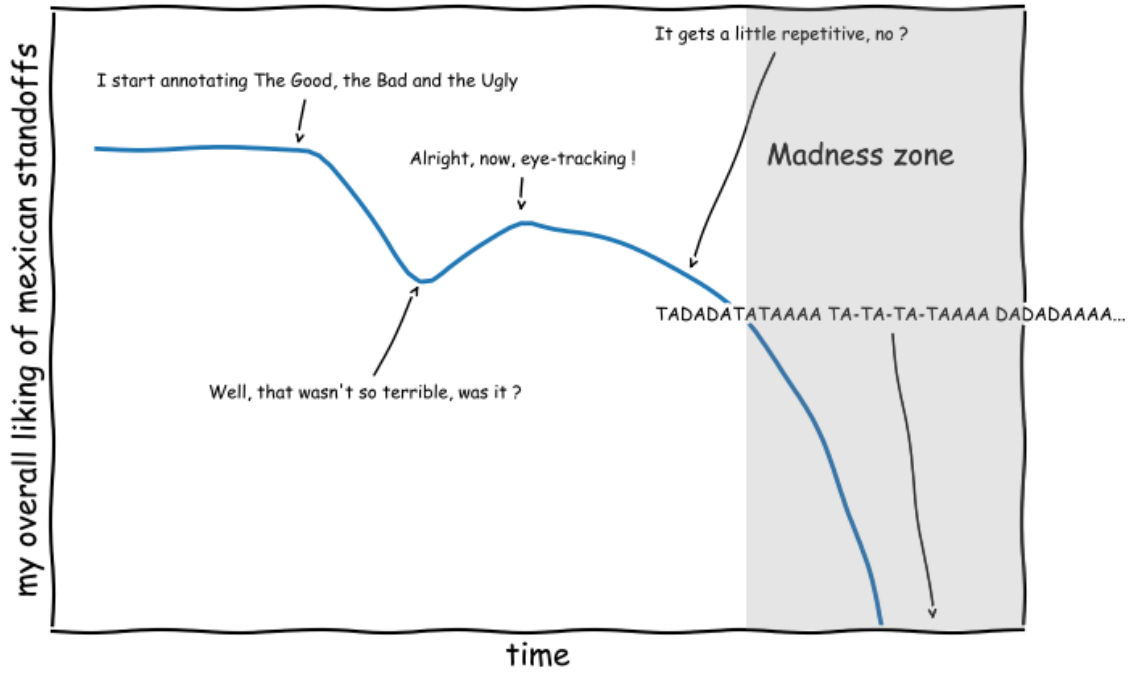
my overall liking of mexican standoffs

It gets a little repetitive, no ?

I start annotating The Good, the Bad and the Ugly

Madness zone

Alright, now, eye-tracking !

TADADATATAAAA TA-TA-TA-TAAAA DADADAAAA...

Well, that wasn't so terrible, was it ?

time